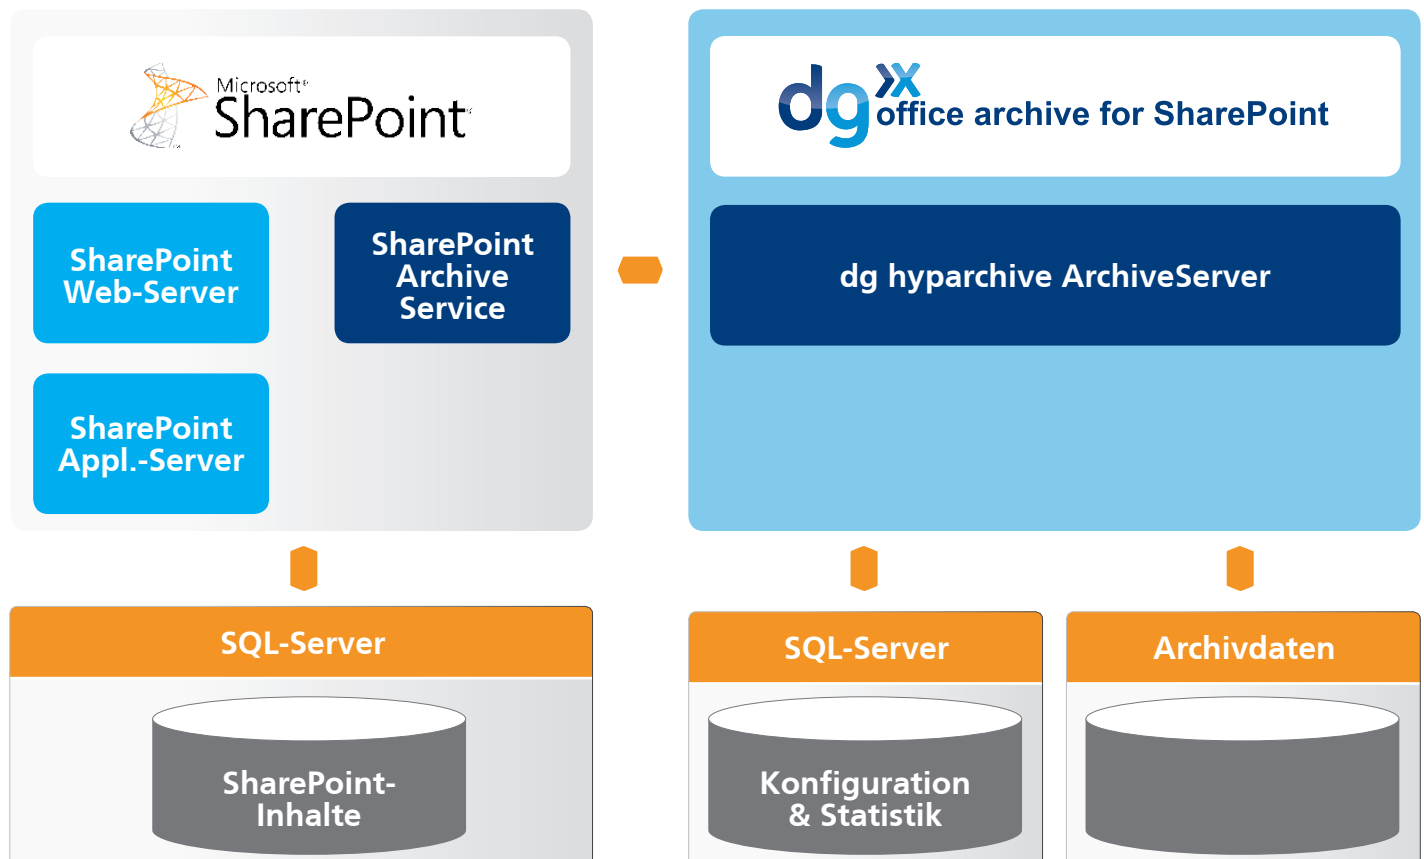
Microsoft®
SharePoint

SharePoint Web-Server

SharePoint Archive Service

SharePoint Appl.-Server

dg office archive for SharePoint

dg hyparchive ArchiveServer

SQL-Server

SharePoint-Inhalte

SQL-Server

Konfiguration & Statistik

Archivdaten